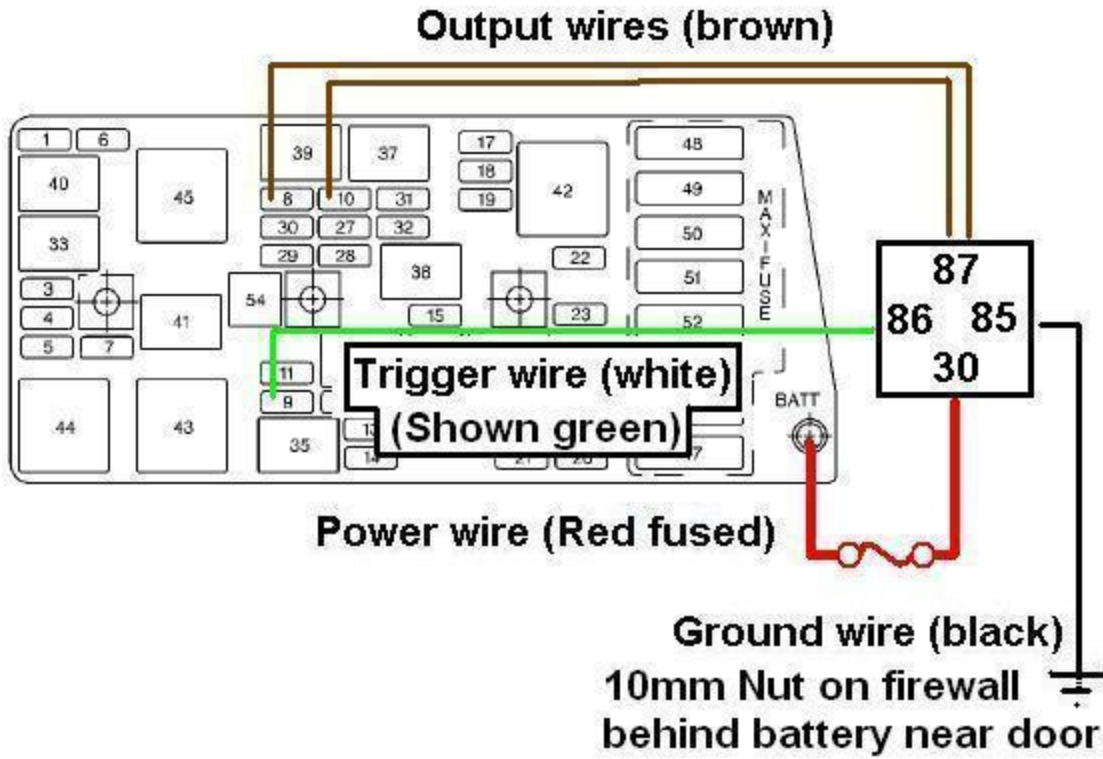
Output wires (brown)

1 6 40 45 33 3 4 5 7 41 44 43 39 37 8 10 31 30 27 32 29 28 38 54 15 11 9 35 13 14 17 18 19 42 22 23 21 20 48 49 50 51 52 47

MAXI FUSE

BATT

87
86 85
30

Trigger wire (white)
(Shown green)

Power wire (Red fused)

Ground wire (black)
10mm Nut on firewall
behind battery near door